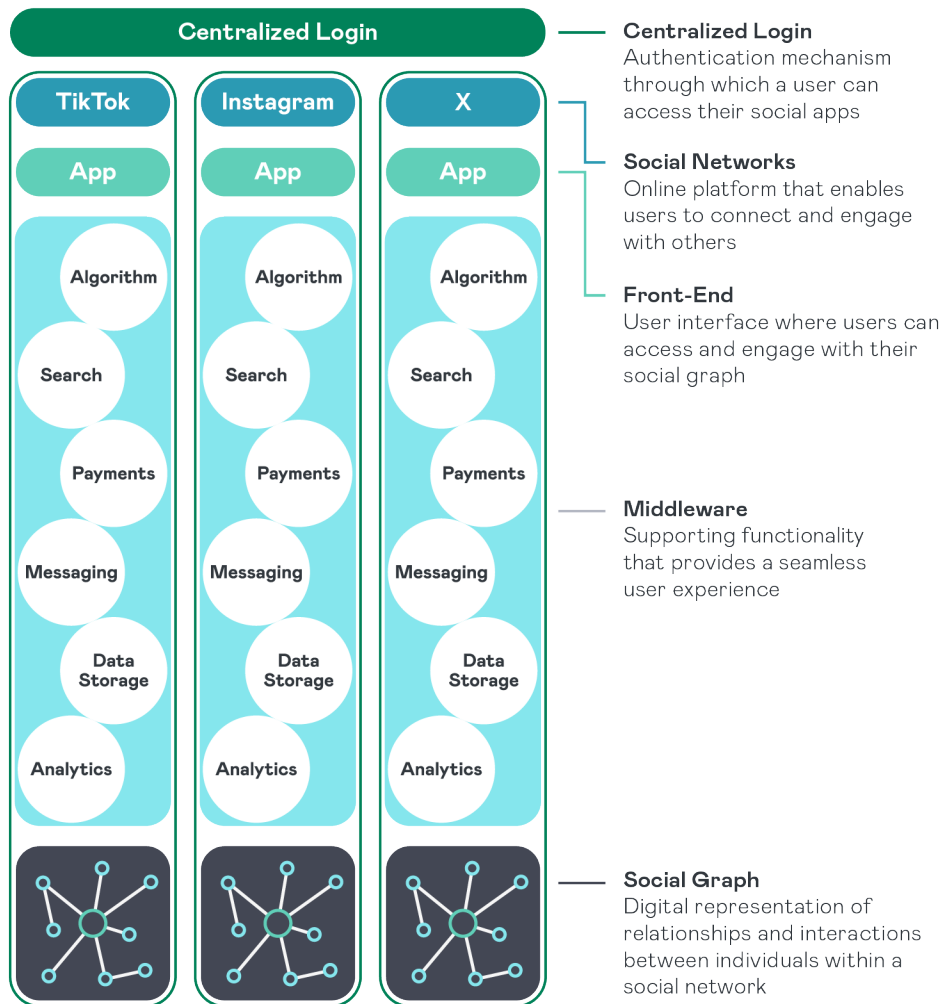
Centralized Login

TikTok

App

Algorithm

Search

Payments

Messaging

Data Storage

Analytics

Instagram

App

Algorithm

Search

Payments

Messaging

Data Storage

Analytics

X

App

Algorithm

Search

Payments

Messaging

Data Storage

Analytics

Centralized Login
Authentication mechanism through which a user can access their social apps

Social Networks
Online platform that enables users to connect and engage with others

Front-End
User interface where users can access and engage with their social graph

Middleware
Supporting functionality that provides a seamless user experience

Social Graph
Digital representation of relationships and interactions between individuals within a social network